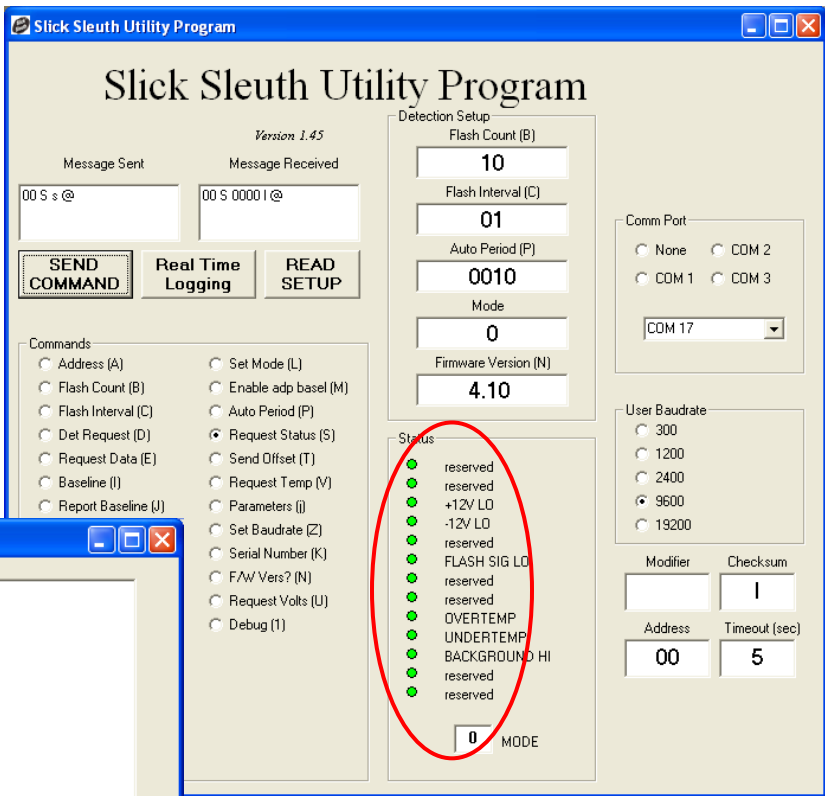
Slick Sleuth Utility Program

Slick Sleuth Utility Program

Version 1.45

Message Sent

Message Received

00 S s @

00 S 0000 I @

SEND COMMAND

Real Time Logging

READ SETUP

Commands

Address (A)
Flash Count (B)
Flash Interval (C)
Det Request (D)
Request Data (E)
Baseline (I)
Report Baseline (J)

Set Mode (L)
Enable adp basel (M)
Auto Period (P)
Request Status (S)
Send Offset (T)
Request Temp (V)
Parameters (j)
Set Baudrate (Z)
Serial Number (K)
F/W Vers? (N)
Request Volts (U)
Debug (1)

Detection Setup

Flash Count (B)

10

Flash Interval (C)

01

Auto Period (P)

0010

Mode

0

Firmware Version (N)

4.10

Status

reserved
reserved
+12V LO
-12V LO
reserved
FLASH SIG LO
reserved
reserved
OVERTEMP
UNDERTEMP
BACKGROUND HI
reserved
reserved

0 MODE

Comm Port

None
COM 2
COM 1
COM 3

COM 17

User Baudrate

300
1200
2400
9600
19200

Modifier

Checksum

I

Address

00

Timeout (sec)

5